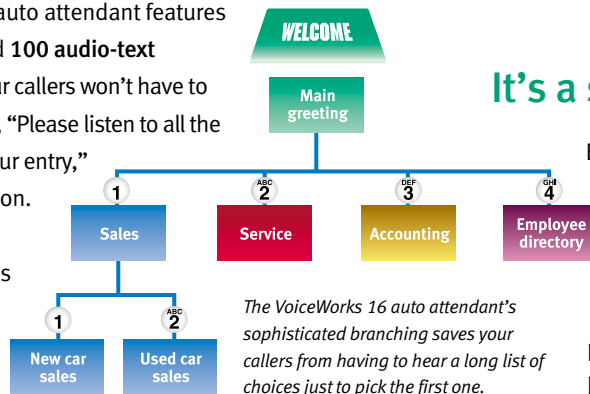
auto attendant features
d 100 audio-text
ur callers won't have to
, "Please listen to all the
ur entry,"
on.

s

WELCOME

Main greeting

It's a s

1
Sales

ABC
2
Service

DEF
3
Accounting

GHI
4
Employee directory

1
New car sales

ABC
2
Used car sales

The VoiceWorks 16 auto attendant's sophisticated branching saves your callers from having to hear a long list of choices just to pick the first one.